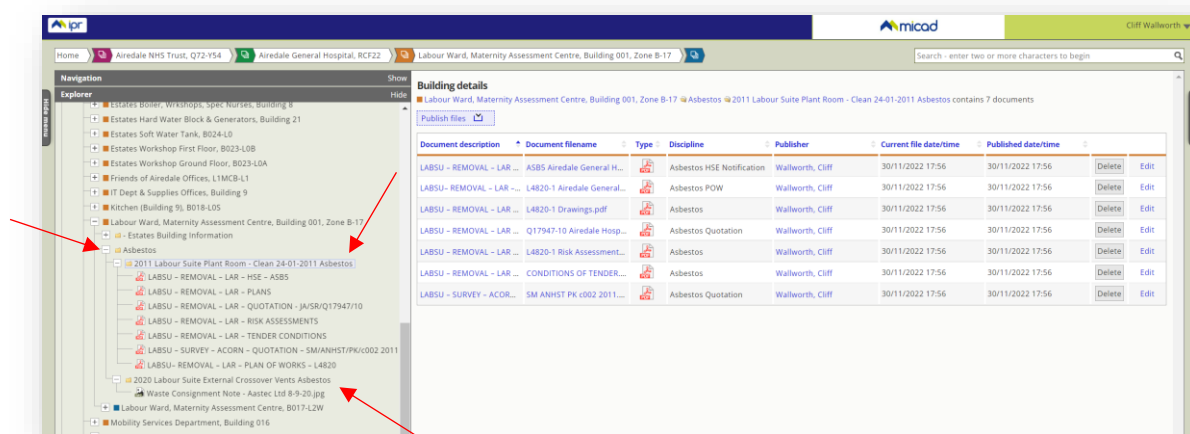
ipr

micad

Cliff Wallworth

Home Airedale NHS Trust, Q72-Y54 Airedale General Hospital, RCF22 Labour Ward, Maternity Assessment Centre, Building 001, Zone B-17

Search - enter two or more characters to begin

Navigation Show

Explorer Hide

Hide menu

Estates Boiler, Wrkshops, Spec Nurses, Building 8
Estates Hard Water Block & Generators, Building 21
Estates Soft Water Tank, B024-L0
Estates Workshop First Floor, B023-L0B
Estates Workshop Ground Floor, B023-L0A
Friends of Airedale Offices, L1MCB-L1
IT Dept & Supplies Offices, Building 9
Kitchen (Building 9), B018-L0S
Labour Ward, Maternity Assessment Centre, Building 001, Zone B-17
- Estates Building Information
Asbestos
2011 Labour Suite Plant Room - Clean 24-01-2011 Asbestos
LABSU – REMOVAL – LAR – HSE – ASBS
LABSU – REMOVAL – LAR – PLANS
LABSU – REMOVAL – LAR – QUOTATION - JA/SR/Q17947/10
LABSU – REMOVAL – LAR – RISK ASSESSMENTS
LABSU – REMOVAL – LAR – TENDER CONDITIONS
LABSU – SURVEY – ACORN – QUOTATION – SM/ANHST/PK/c002 2011
LABSU– REMOVAL – LAR – PLAN OF WORKS – L4820
2020 Labour Suite External Crossover Vents Asbestos
Waste Consignment Note - Aastec Ltd 8-9-20.jpg
Labour Ward, Maternity Assessment Centre, B017-L2W
Mobility Services Department, Building 016

Building details

Labour Ward, Maternity Assessment Centre, Building 001, Zone B-17 Asbestos 2011 Labour Suite Plant Room - Clean 24-01-2011 Asbestos contains 7 documents

Publish files

| Document description | Document filename | Type | Discipline | Publisher | Current file date/time | Published date/time | | |
|---|---|---|---|---|---|---|---|---|
| LABSU – REMOVAL – LAR ... | ASBS Airedale General H... | | Asbestos HSE Notification | Wallworth, Cliff | 30/11/2022 17:56 | 30/11/2022 17:56 | Delete | Edit |
| LABSU– REMOVAL – LAR –... | L4820-1 Airedale General... | | Asbestos POW | Wallworth, Cliff | 30/11/2022 17:56 | 30/11/2022 17:56 | Delete | Edit |
| LABSU – REMOVAL – LAR ... | L4820-1 Drawings.pdf | | Asbestos | Wallworth, Cliff | 30/11/2022 17:56 | 30/11/2022 17:56 | Delete | Edit |
| LABSU – REMOVAL – LAR ... | Q17947-10 Airedale Hosp... | | Asbestos Quotation | Wallworth, Cliff | 30/11/2022 17:56 | 30/11/2022 17:56 | Delete | Edit |
| LABSU – REMOVAL – LAR ... | L4820-1 Risk Assessment... | | Asbestos | Wallworth, Cliff | 30/11/2022 17:56 | 30/11/2022 17:56 | Delete | Edit |
| LABSU – REMOVAL – LAR ... | CONDITIONS OF TENDER.... | | Asbestos | Wallworth, Cliff | 30/11/2022 17:56 | 30/11/2022 17:56 | Delete | Edit |
| LABSU – SURVEY – ACOR... | SM ANHST PK c002 2011.... | | Asbestos Quotation | Wallworth, Cliff | 30/11/2022 17:56 | 30/11/2022 17:56 | Delete | Edit |